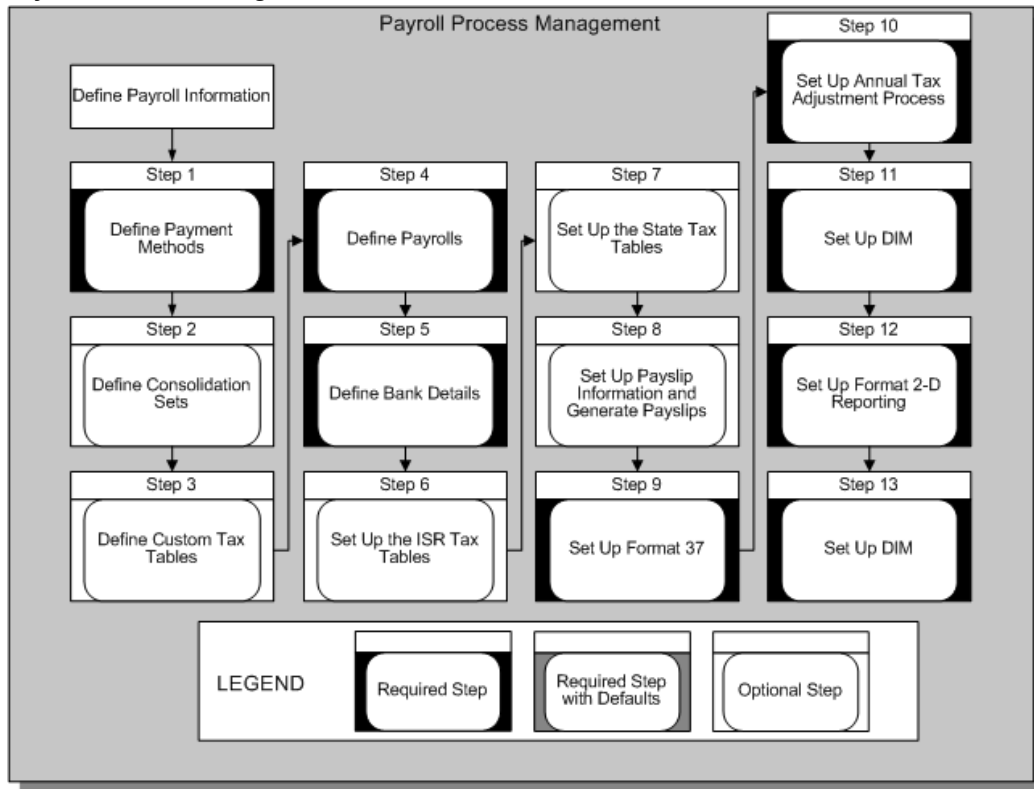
Payroll Process Management

Define Payroll Information

Step 1
Define Payment Methods

Step 2
Define Consolidation Sets

Step 3
Define Custom Tax Tables

Step 4
Define Payrolls

Step 5
Define Bank Details

Step 6
Set Up the ISR Tax Tables

Step 7
Set Up the State Tax Tables

Step 8
Set Up Payslip Information and Generate Payslips

Step 9
Set Up Format 37

Step 10
Set Up Annual Tax Adjustment Process

Step 11
Set Up DIM

Step 12
Set Up Format 2-D Reporting

Step 13
Set Up DIM

LEGEND
Required Step
Required Step with Defaults
Optional Step